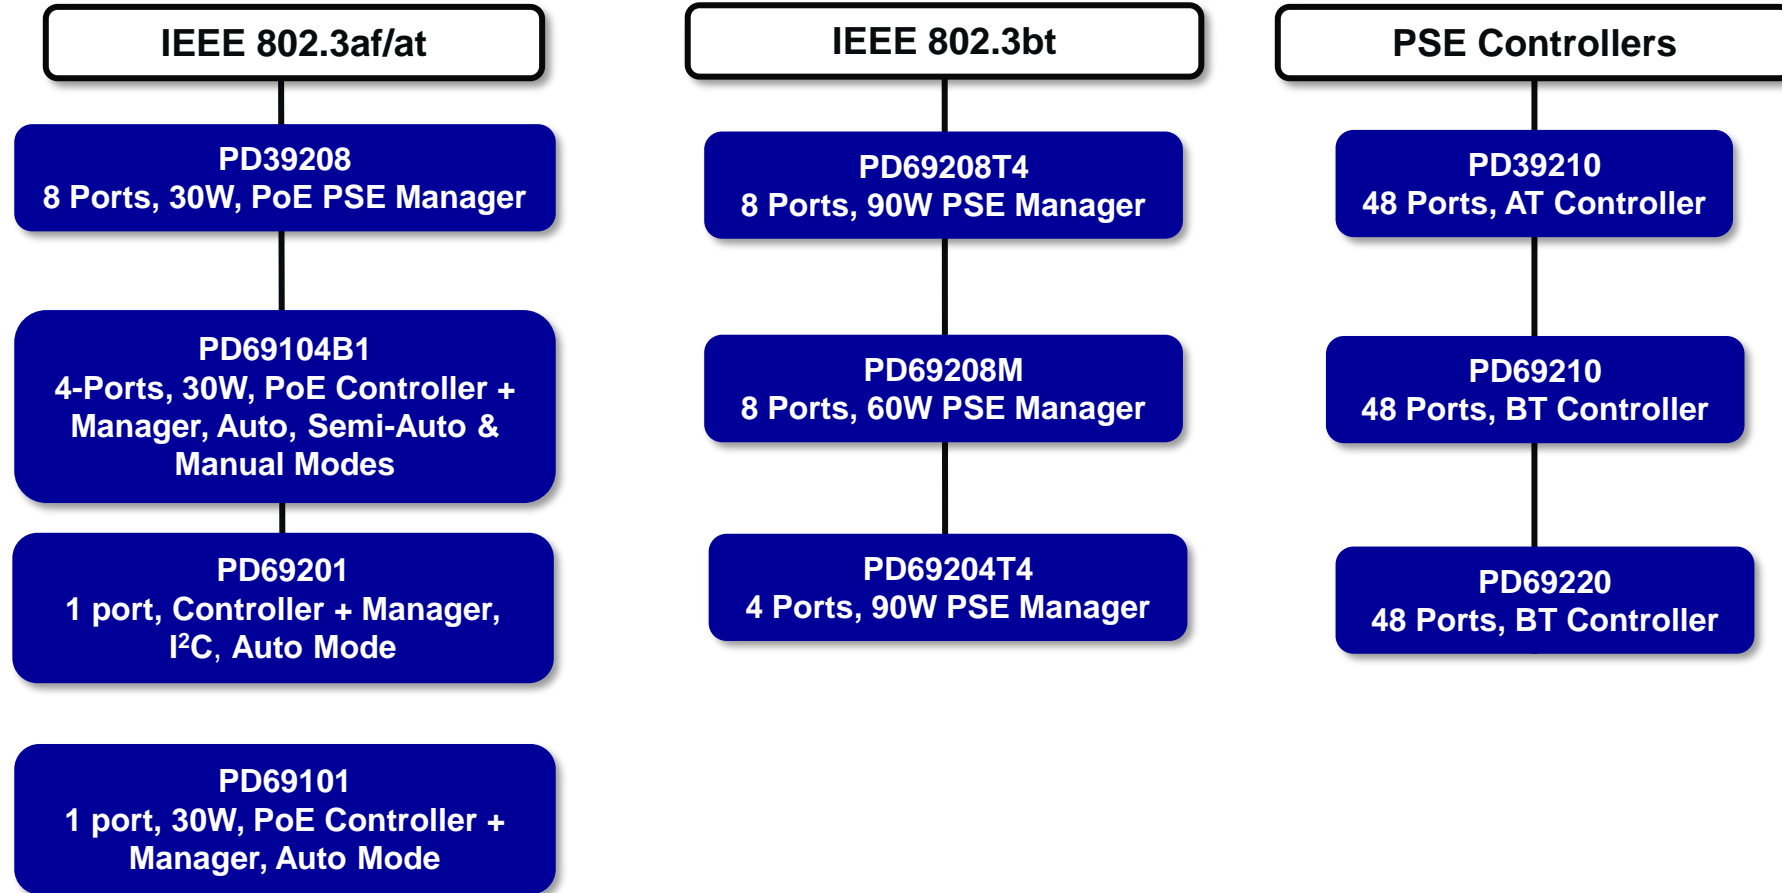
IEEE 802.3af/at

PD39208
8 Ports, 30W, PoE PSE Manager

PD69104B1
4-Ports, 30W, PoE Controller + Manager, Auto, Semi-Auto & Manual Modes

PD69201
1 port, Controller + Manager, I$^2$C, Auto Mode

PD69101
1 port, 30W, PoE Controller + Manager, Auto Mode

IEEE 802.3bt

PD69208T4
8 Ports, 90W PSE Manager

PD69208M
8 Ports, 60W PSE Manager

PD69204T4
4 Ports, 90W PSE Manager

PSE Controllers

PD39210
48 Ports, AT Controller

PD69210
48 Ports, BT Controller

PD69220
48 Ports, BT Controller